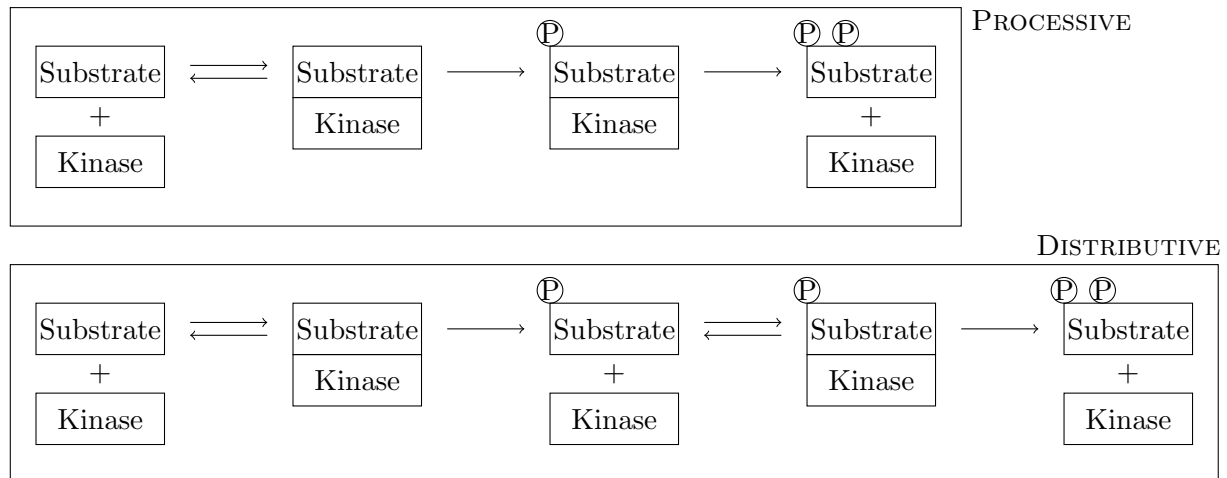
PROCESSIVE

Substrate + Kinase $\rightleftharpoons$ Substrate Kinase $\longrightarrow$ Ⓟ Substrate Kinase $\longrightarrow$ Ⓟ Ⓟ Substrate + Kinase

DISTRIBUTIVE

Substrate + Kinase $\rightleftharpoons$ Substrate Kinase $\longrightarrow$ Ⓟ Substrate + Kinase $\rightleftharpoons$ Ⓟ Substrate Kinase $\longrightarrow$ Ⓟ Ⓟ Substrate + Kinase